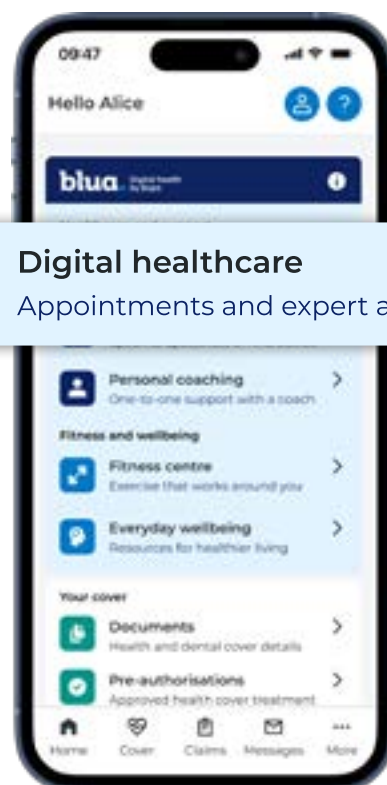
09:47

Hello Alice

blua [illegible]

Digital healthcare

Appointments and expert a

Personal coaching

One-to-one support with a coach

Fitness and wellbeing

Fitness centre

Exercise that works around you

Everyday wellbeing

Resources for healthier living

Your cover

Documents

Health and dental cover details

Pre-authorisations

Approved health cover treatment

Home Cover Claims Messages More